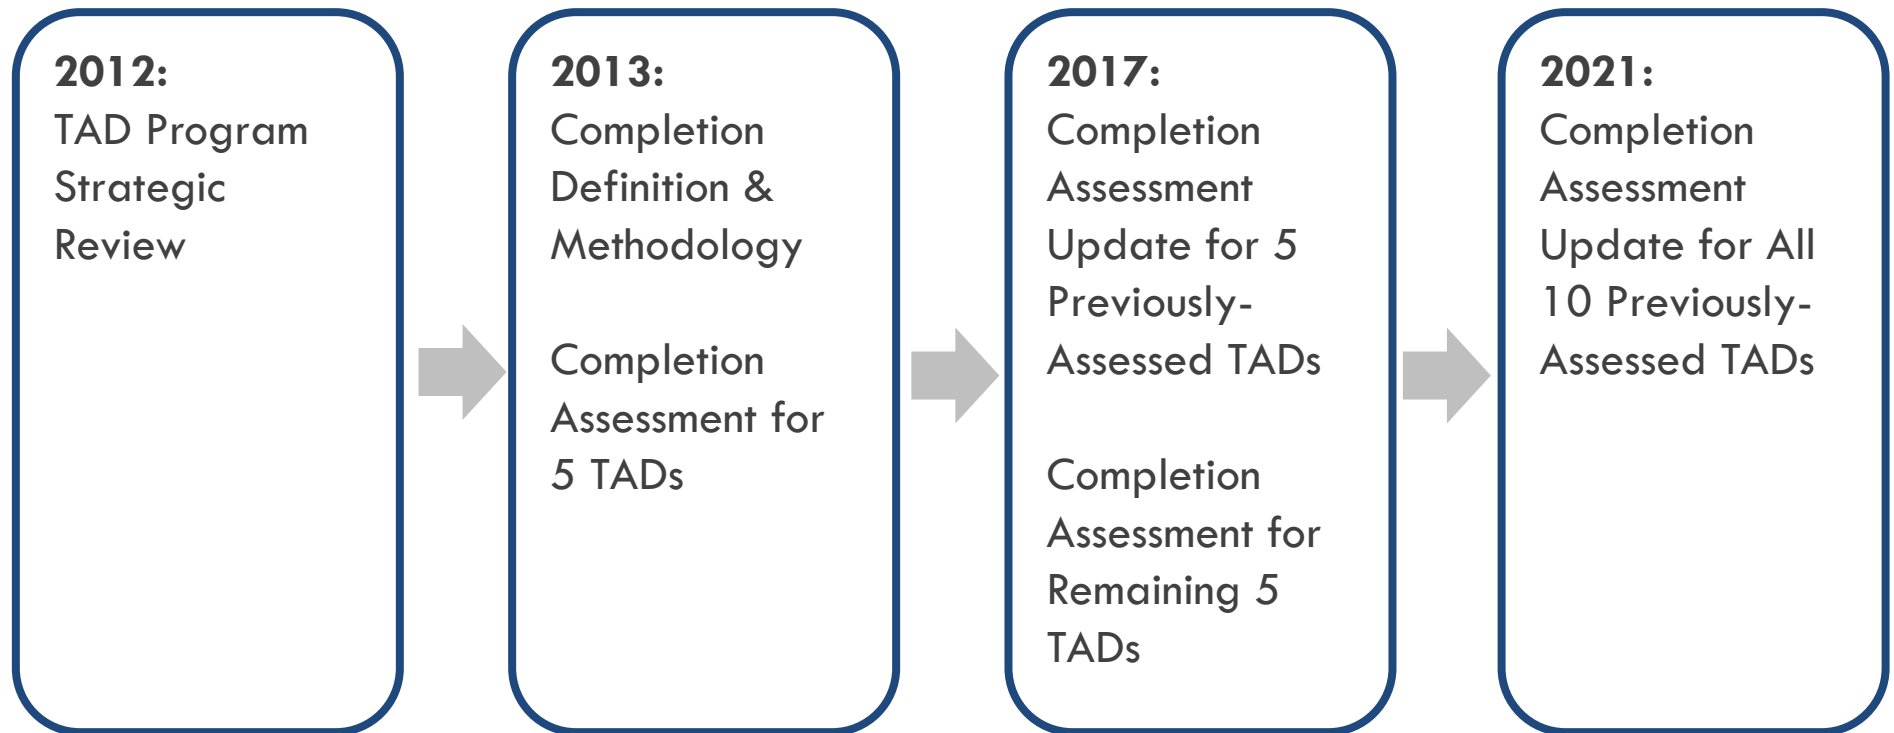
2012:
TAD Program Strategic Review

2013:
Completion Definition & Methodology

Completion Assessment for 5 TADs

2017:
Completion Assessment Update for 5 Previously-Assessed TADs

Completion Assessment for Remaining 5 TADs

2021:
Completion Assessment Update for All 10 Previously-Assessed TADs